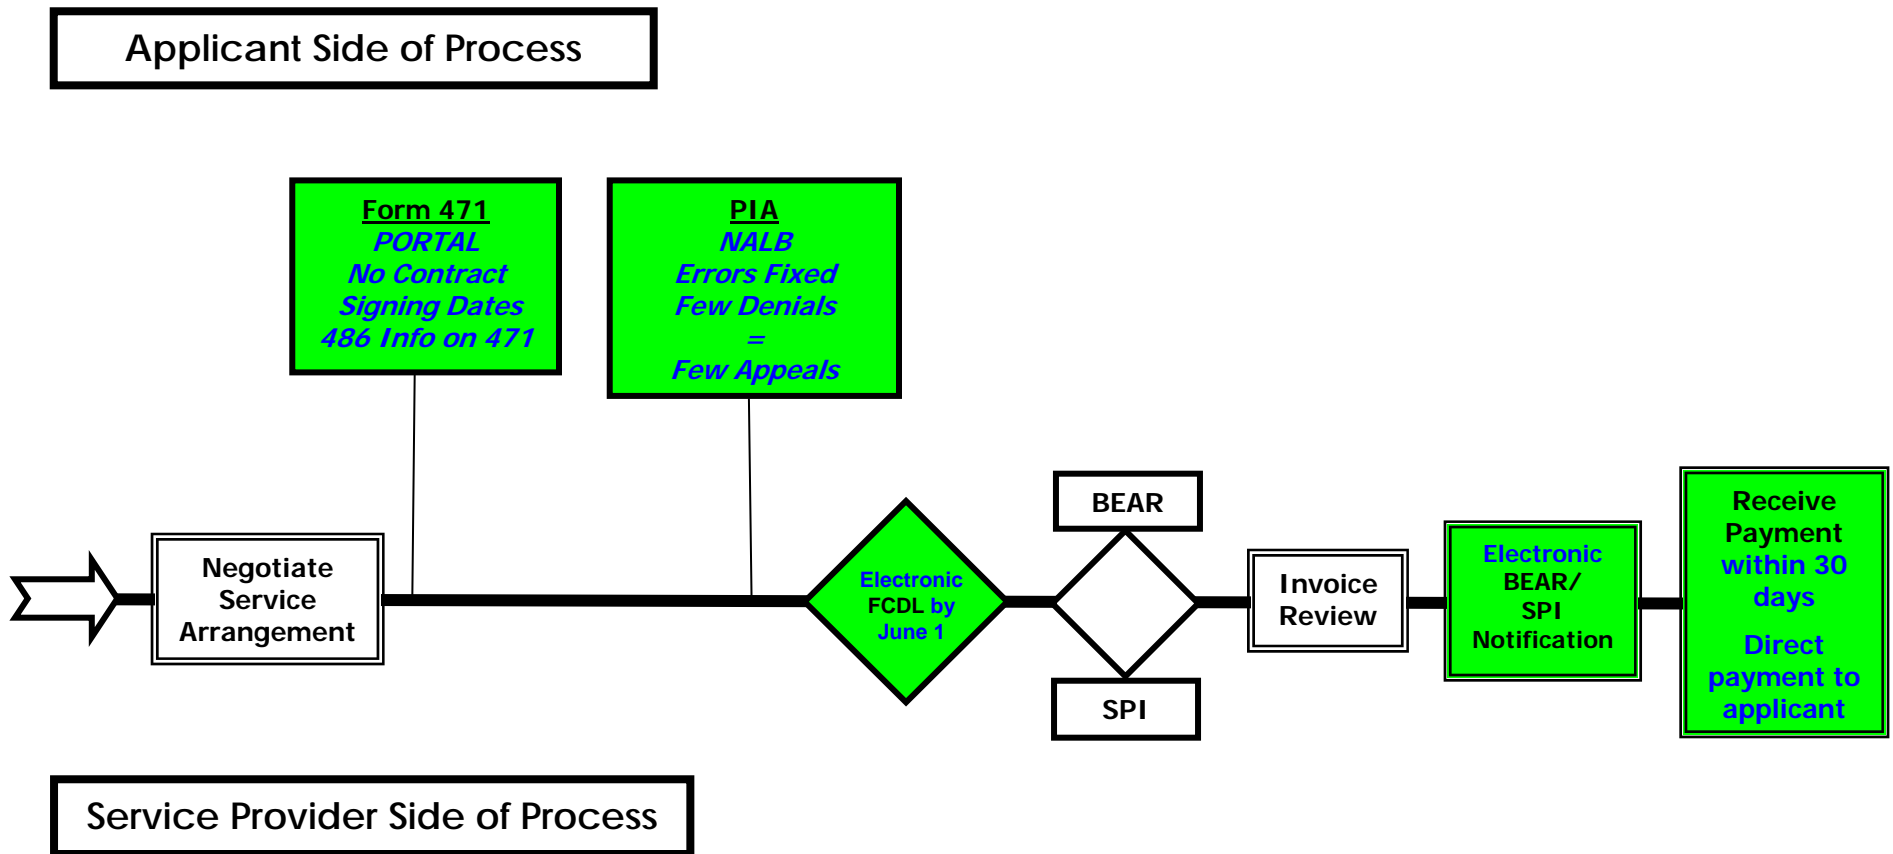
Applicant Side of Process

Form 471
PORTAL
No Contract
Signing Dates
486 Info on 471

PIA
NALB
Errors Fixed
Few Denials
=
Few Appeals

Negotiate Service Arrangement

Electronic FCDL by June 1

BEAR

SPI

Invoice Review

Electronic BEAR/ SPI Notification

Receive Payment within 30 days

Direct payment to applicant

Service Provider Side of Process